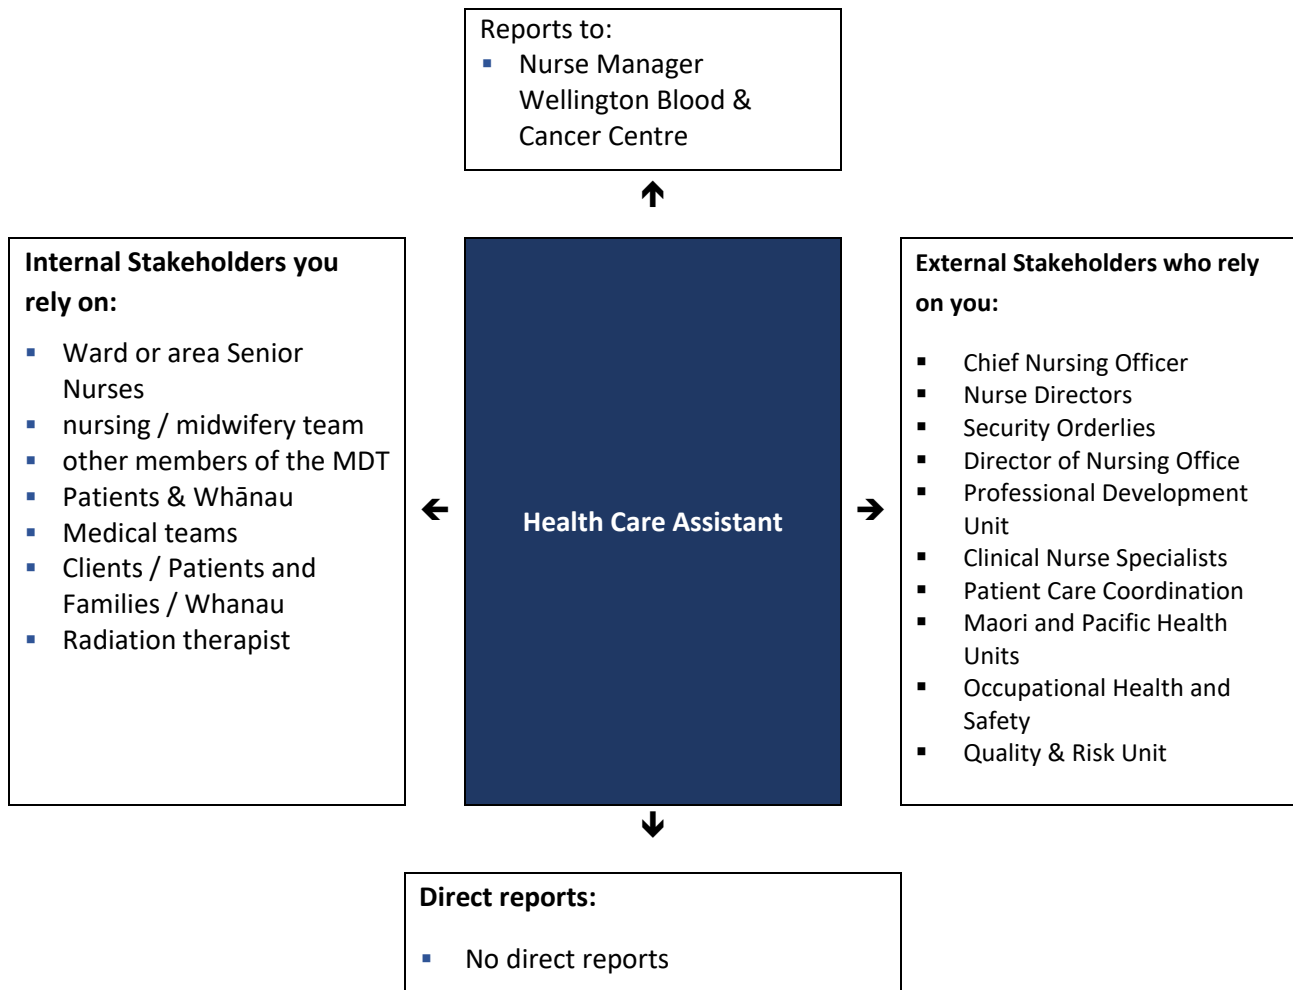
Reports to:
- Nurse Manager Wellington Blood & Cancer Centre

Internal Stakeholders you rely on:
- Ward or area Senior Nurses
- nursing / midwifery team
- other members of the MDT
- Patients & Whānau
- Medical teams
- Clients / Patients and Families / Whanau
- Radiation therapist

Health Care Assistant

External Stakeholders who rely on you:
- Chief Nursing Officer
- Nurse Directors
- Security Orderlies
- Director of Nursing Office
- Professional Development Unit
- Clinical Nurse Specialists
- Patient Care Coordination
- Maori and Pacific Health Units
- Occupational Health and Safety
- Quality & Risk Unit

Direct reports:
- No direct reports